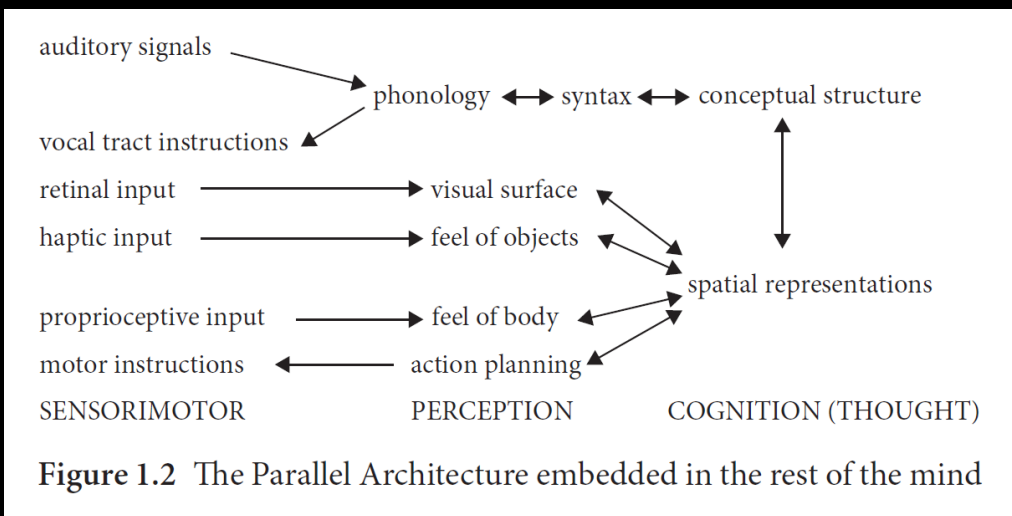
auditory signals

phonology ⟷ syntax ⟷ conceptual structure

vocal tract instructions

retinal input → visual surface

haptic input → feel of objects

spatial representations

proprioceptive input → feel of body

motor instructions ← action planning

SENSORIMOTOR PERCEPTION COGNITION (THOUGHT)

**Figure 1.2** The Parallel Architecture embedded in the rest of the mind